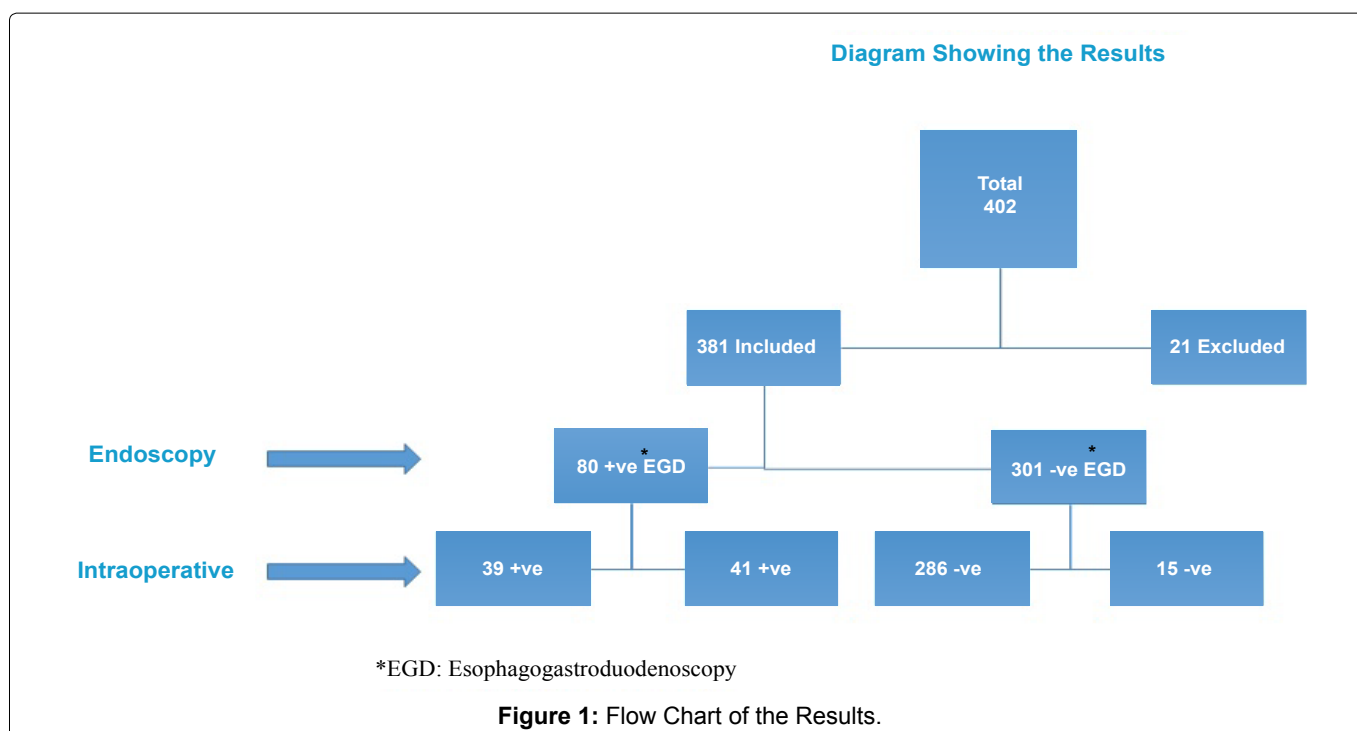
Diagram Showing the Results

Total
402

381 Included

21 Excluded

Endoscopy

80 +ve EGD*

301 -ve EGD*

Intraoperative

39 +ve

41 +ve

286 -ve

15 -ve

*EGD: Esophagogastroduodenoscopy

**Figure 1:** Flow Chart of the Results.